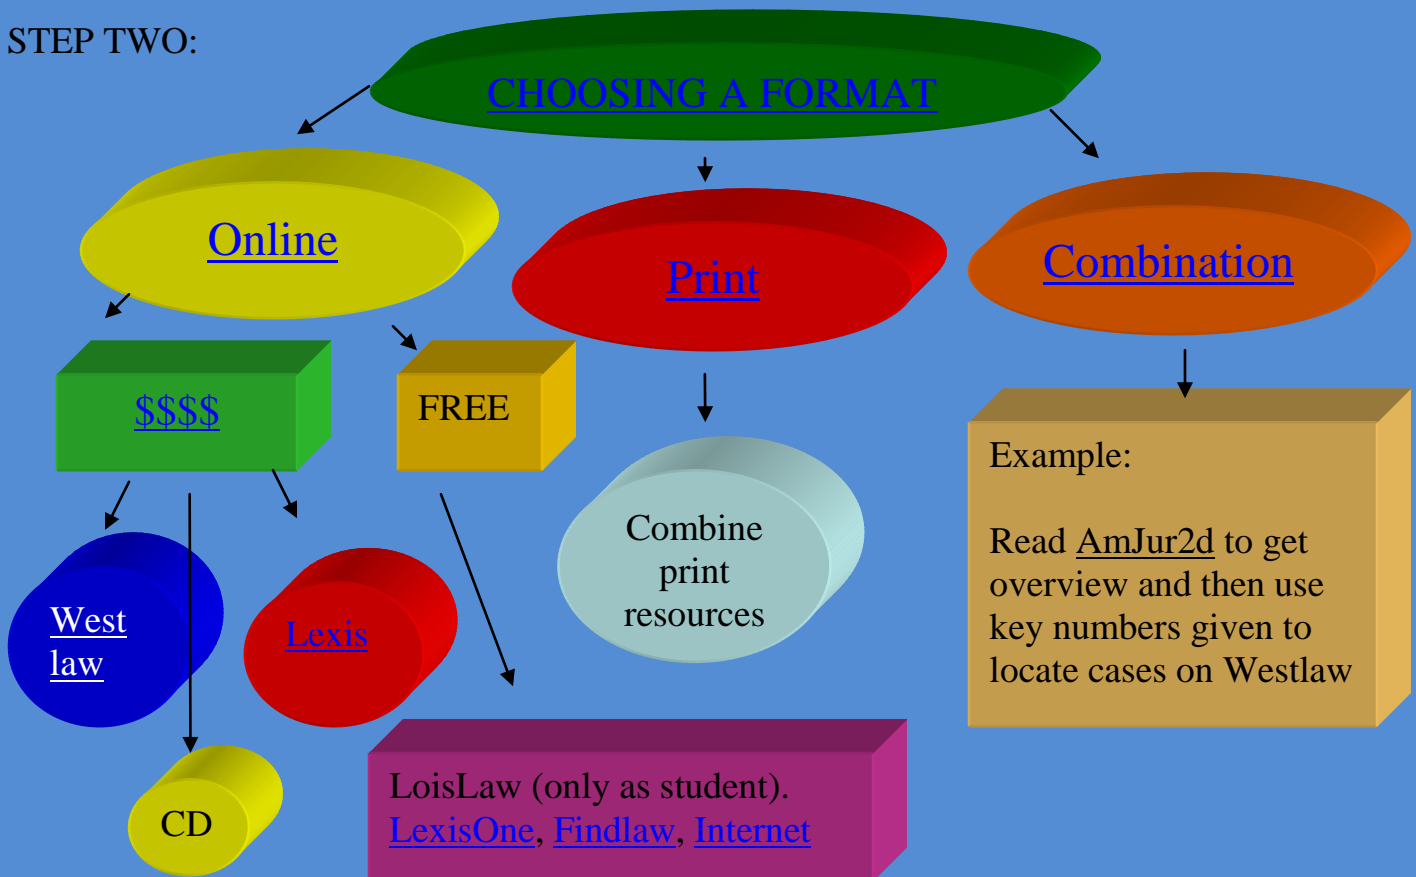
STEP TWO:

CHOOSING A FORMAT

Online

Print

Combination

$$$$

FREE

West law

Lexis

CD

Combine print resources

Example:

Read AmJur2d to get overview and then use key numbers given to locate cases on Westlaw

LoisLaw (only as student). LexisOne, Findlaw, Internet